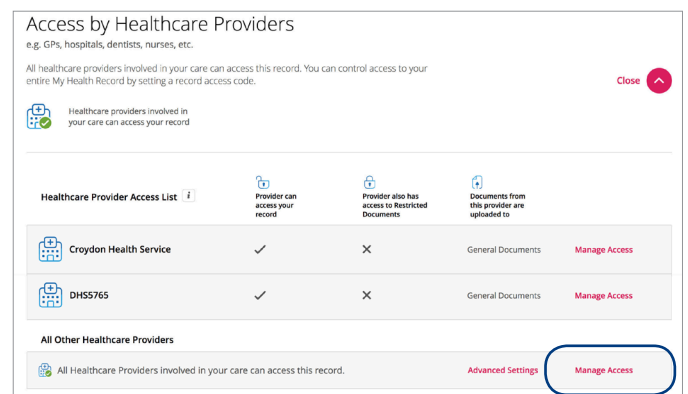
Access by Healthcare Providers

e.g. GPs, hospitals, dentists, nurses, etc.

All healthcare providers involved in your care can access this record. You can control access to your entire My Health Record by setting a record access code.

Close

Healthcare providers involved in your care can access your record

| Healthcare Provider Access List i | Provider can access your record | Provider also has access to Restricted Documents | Documents from this provider are uploaded to | |
|---|---|---|---|---|
| Croydon Health Service | ✓ | ✕ | General Documents | Manage Access |
| DHS5765 | ✓ | ✕ | General Documents | Manage Access |

All Other Healthcare Providers

All Healthcare Providers involved in your care can access this record. Advanced Settings Manage Access